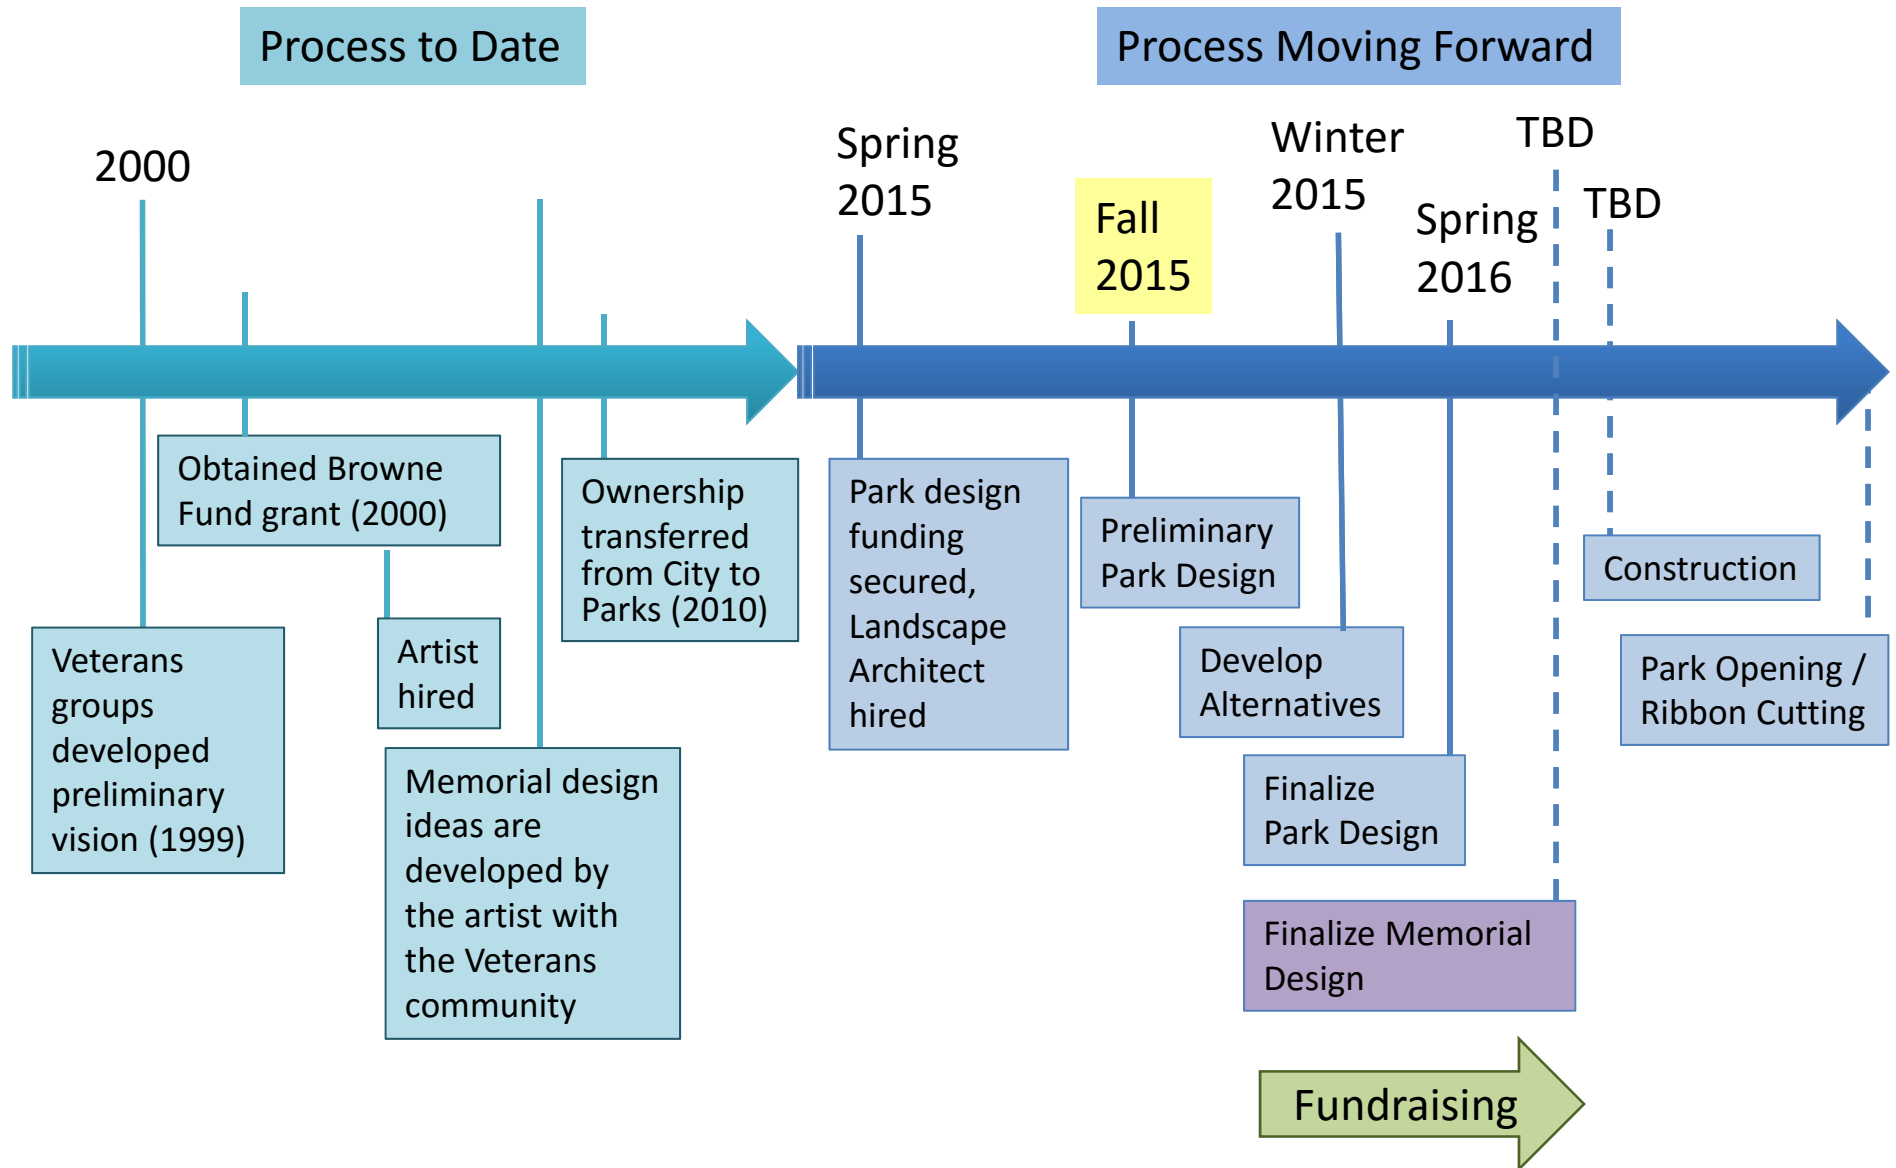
Process to Date

Process Moving Forward

2000

Spring 2015

Fall 2015

Winter 2015

Spring 2016

TBD

TBD

Obtained Browne Fund grant (2000)

Ownership transferred from City to Parks (2010)

Veterans groups developed preliminary vision (1999)

Artist hired

Memorial design ideas are developed by the artist with the Veterans community

Park design funding secured, Landscape Architect hired

Preliminary Park Design

Develop Alternatives

Finalize Park Design

Finalize Memorial Design

Construction

Park Opening / Ribbon Cutting

Fundraising